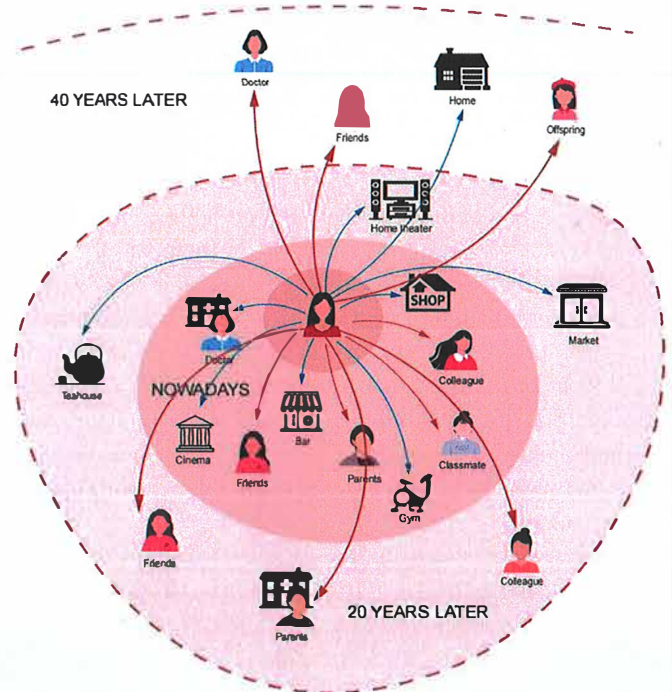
40 YEARS LATER

Doctor

Friends

Home

Offspring

Home theater

SHOP

Market

Doctor

Teahouse

NOWADAYS

Colleague

Cinema

Bar

Friends

Parents

Classmate

Gym

Friends

Colleague

Parents

20 YEARS LATER